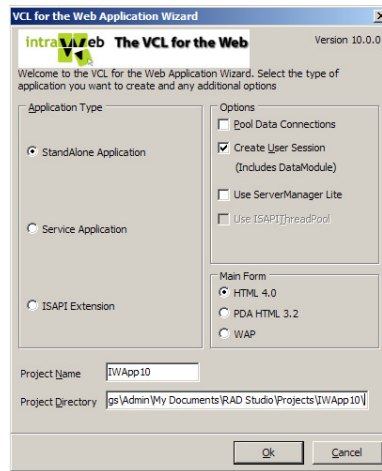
VCL for the Web Application Wizard

intraWeb The VCL for the Web

Version 10.0.0

Welcome to the VCL for the Web Application Wizard. Select the type of application you want to create and any additional options

Application Type

StandAlone Application

Service Application

ISAPI Extension

Options

Pool Data Connections

Create User Session (Includes DataModule)

Use ServerManager Lite

Use ISAPIThreadPool

Main Form

HTML 4.0

PDA HTML 3.2

WAP

Project Name IWApp10

Project Directory gs\Admin\My Documents\RAD Studio\Projects\IWApp10\

Ok

Cancel